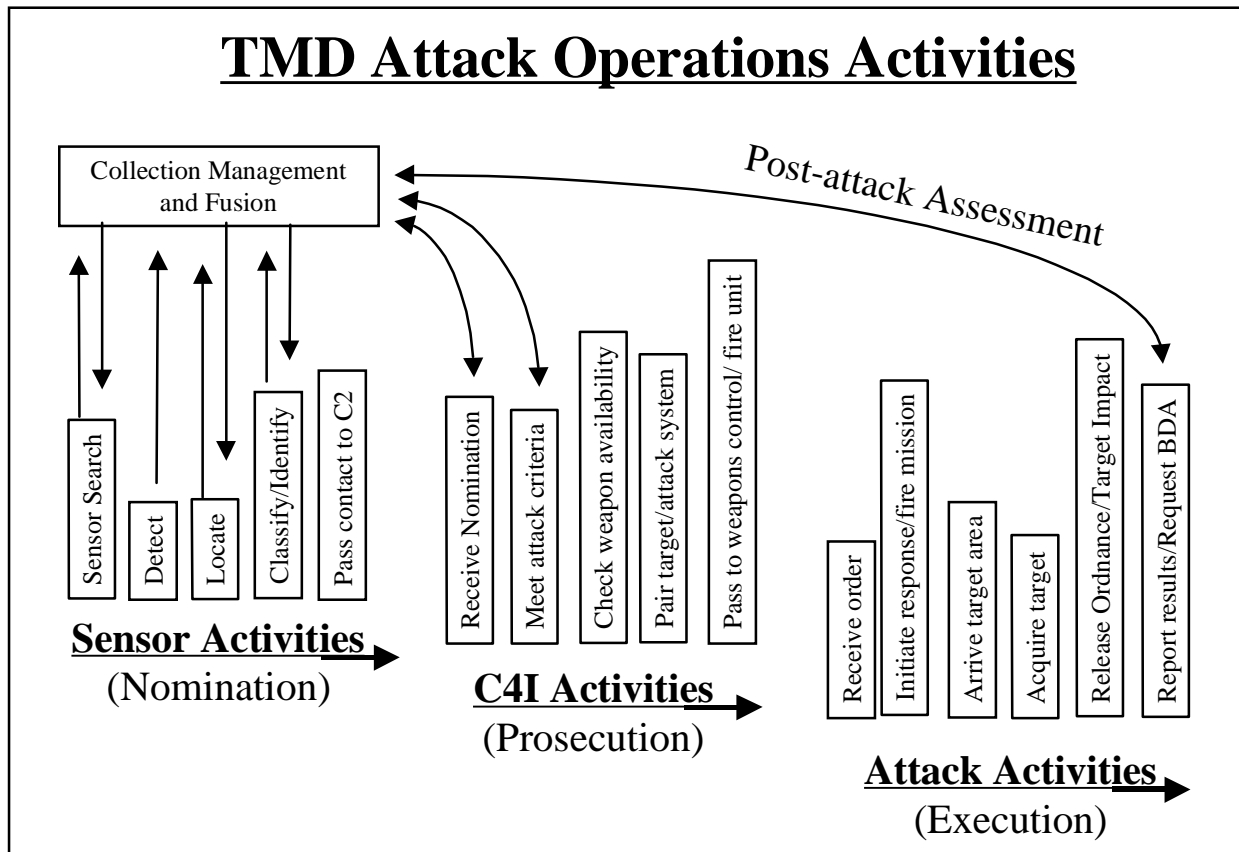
TMD Attack Operations Activities

Collection Management and Fusion

Post-attack Assessment

Sensor Search

Detect

Locate

Classify/Identify

Pass contact to C2

Sensor Activities
(Nomination)

Receive Nomination

Meet attack criteria

Check weapon availability

Pair target/attack system

Pass to weapons control/ fire unit

C4I Activities
(Prosecution)

Receive order

Initiate response/fire mission

Arrive target area

Acquire target

Release Ordnance/Target Impact

Report results/Request BDA

Attack Activities
(Execution)